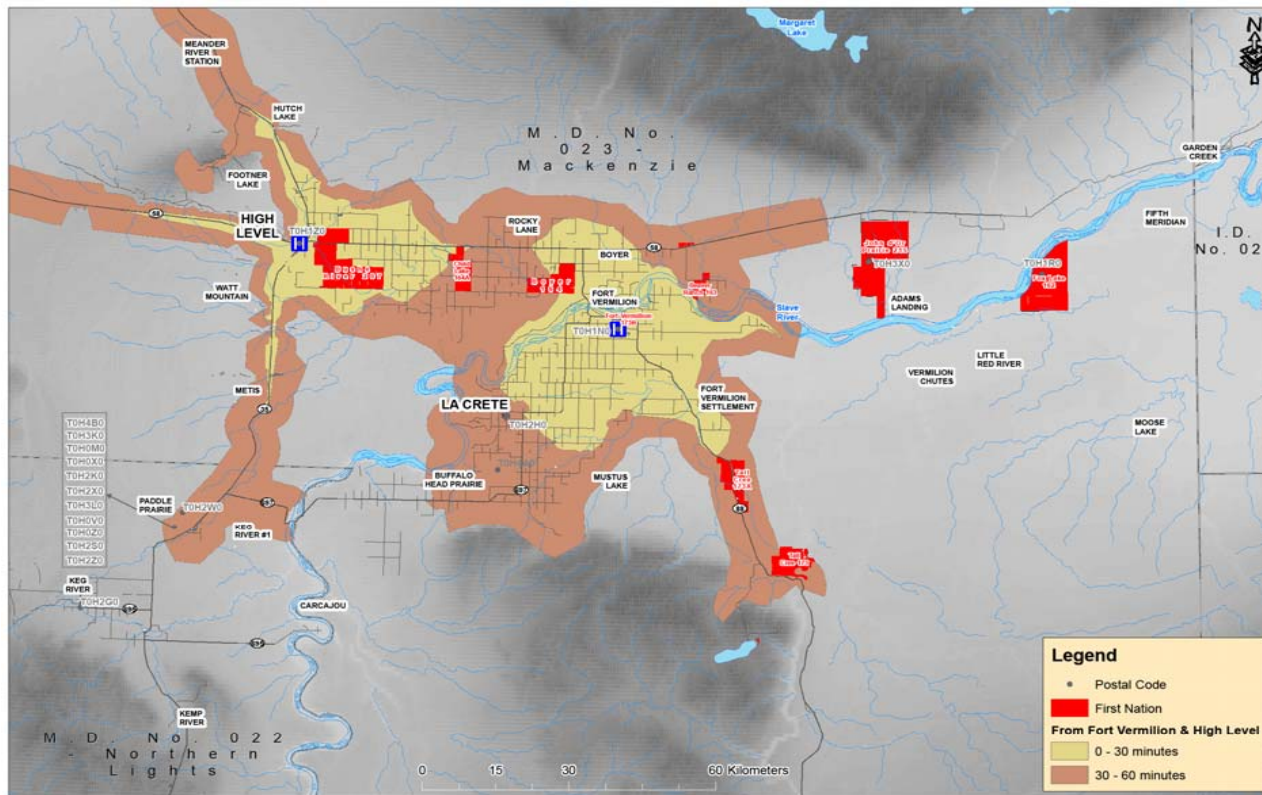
Margaret Lake

N

MEANDER RIVER STATION

HUTCH LAKE

M.D. No. 023 - Mackenzie

GARDEN CREEK

FOOTNER LAKE

HIGH LEVEL

T0H1Z0

H

58

ROCKY LANE

FIFTH MERIDIAN

I.D. No. 02

BOYER

58

T0H3X0

T0H1R0

WATT MOUNTAIN

FORT VERMILION

Slave River

ADAMS LANDING

T0H1N0

H

LITTLE RED RIVER

VERMILION CHUTES

METIS

35

FORT VERMILION SETTLEMENT

LA CRETE

T0H2H0

MOOSE LAKE

T0H4B0
T0H3K0
T0H0M0
T0H0X0
T0H2K0
T0H2X0
T0H3L0
T0H0V0
T0H0Z0
T0H2S0
T0H2Z0

BUFFALO HEAD PRAIRIE

MUSTUS LAKE

PADDLE PRAIRIE

T0H2W0

697

88

KEG RIVER #1

KEG RIVER

T0H2G0

CARCAJOU

KEMP RIVER

M.D. No 022 - Northern Lights

0 15 30 60 Kilometers

Legend

Postal Code

First Nation

From Fort Vermilion & High Level

0 - 30 minutes

30 - 60 minutes